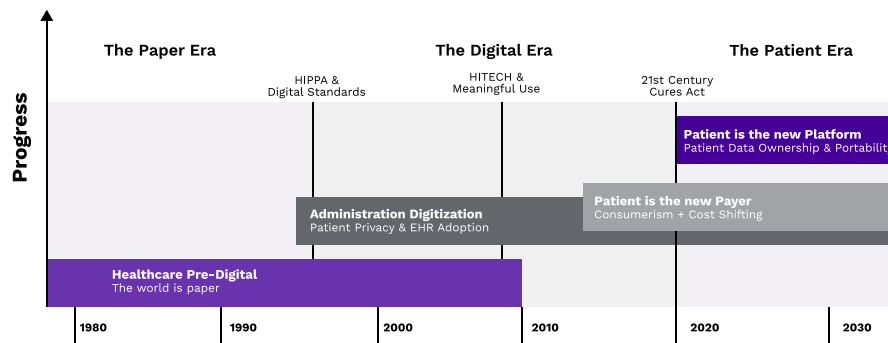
Progress

The Paper Era

The Digital Era

The Patient Era

HIPPA & Digital Standards

HITECH & Meaningful Use

21st Century Cures Act

Patient is the new Platform
Patient Data Ownership & Portabilit

Patient is the new Payer
Consumerism + Cost Shifting

Administration Digitization
Patient Privacy & EHR Adoption

Healthcare Pre-Digital
The world is paper

1980
1990
2000
2010
2020
2030